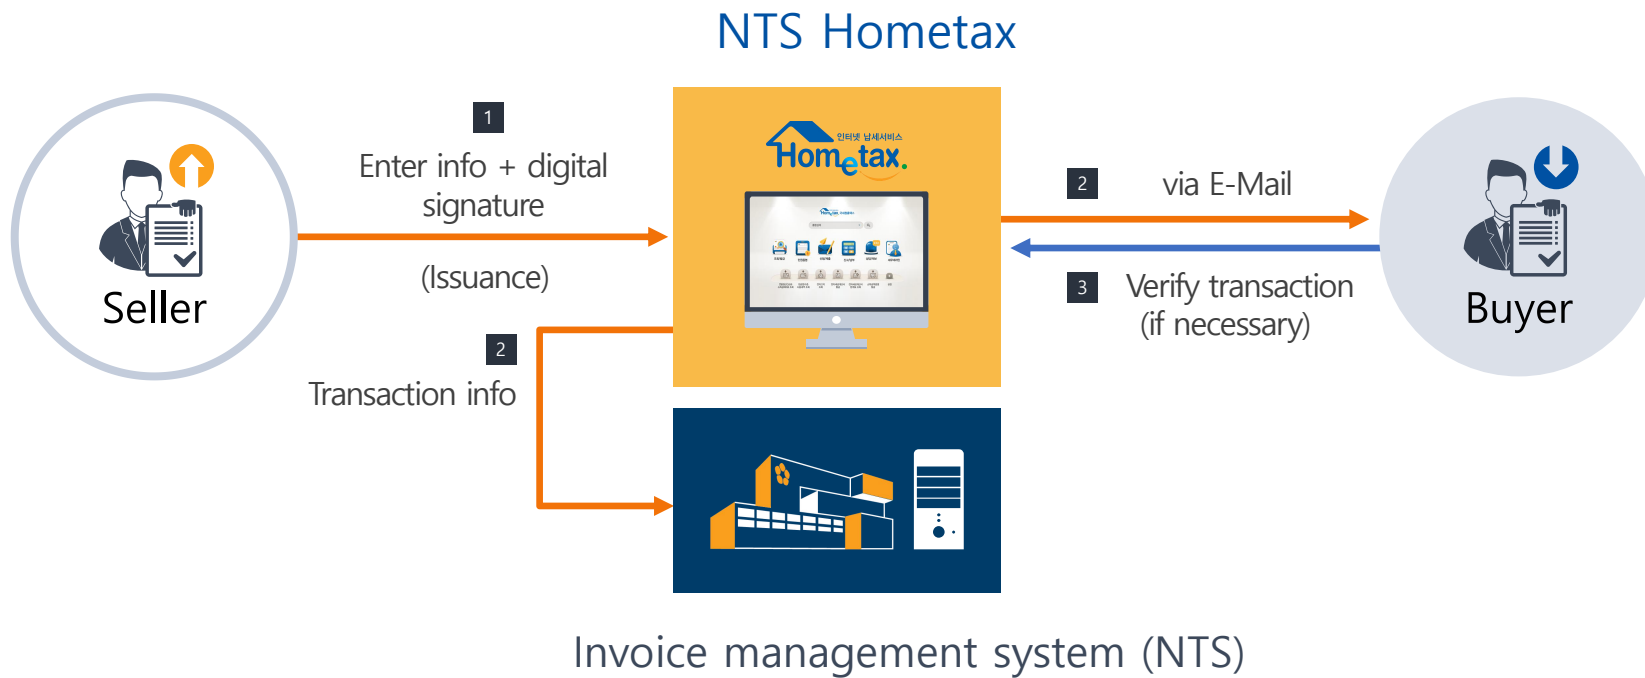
NTS Hometax

Seller

1
Enter info + digital signature

(Issuance)

인터넷 납세서비스
Hometax.

2
via E-Mail

3
Verify transaction (if necessary)

Buyer

2
Transaction info

Invoice management system (NTS)